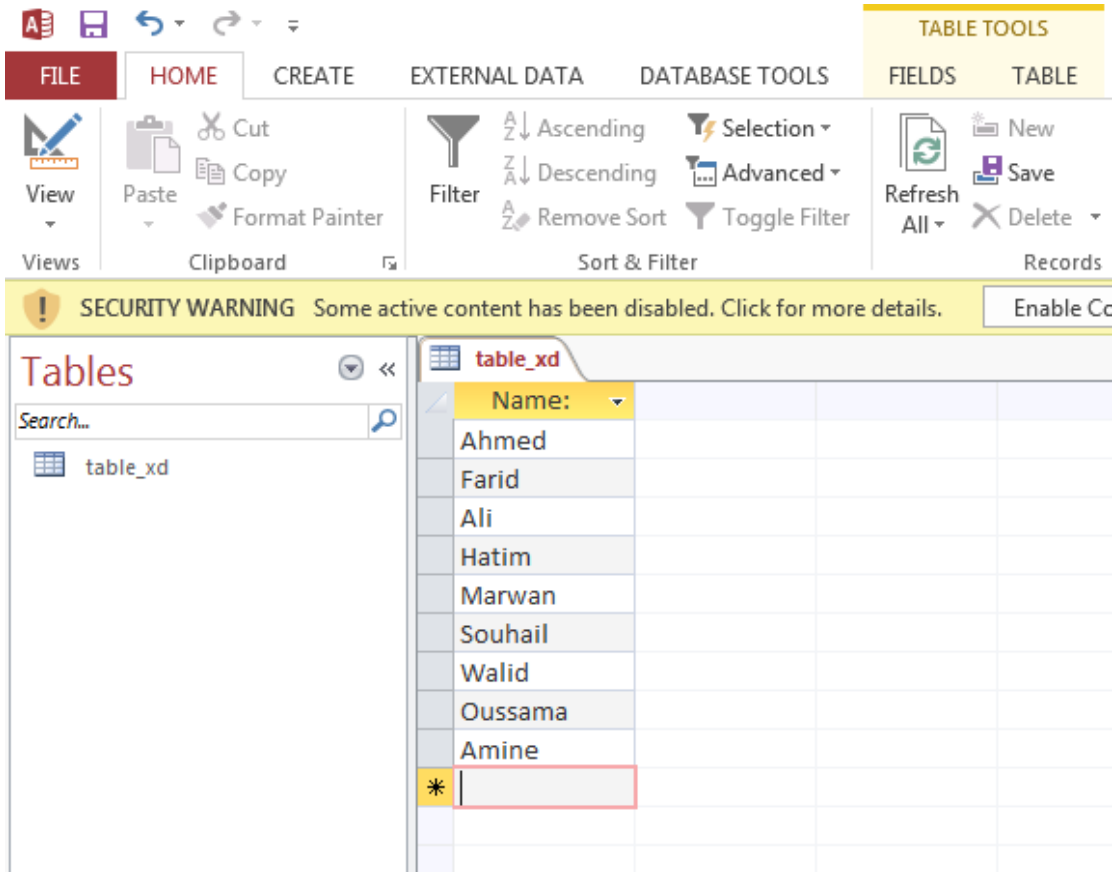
TABLE TOOLS
FILE HOME CREATE EXTERNAL DATA DATABASE TOOLS FIELDS TABLE

View
Paste
Cut
Copy
Format Painter
Filter
Ascending
Descending
Remove Sort
Selection
Advanced
Toggle Filter
Refresh All
New
Save
Delete
Views Clipboard Sort & Filter Records

SECURITY WARNING Some active content has been disabled. Click for more details. Enable Co

Tables
Search...
table_xd

table_xd

| Name: |
|---|
| Ahmed |
| Farid |
| Ali |
| Hatim |
| Marwan |
| Souhail |
| Walid |
| Oussama |
| Amine |
| * |